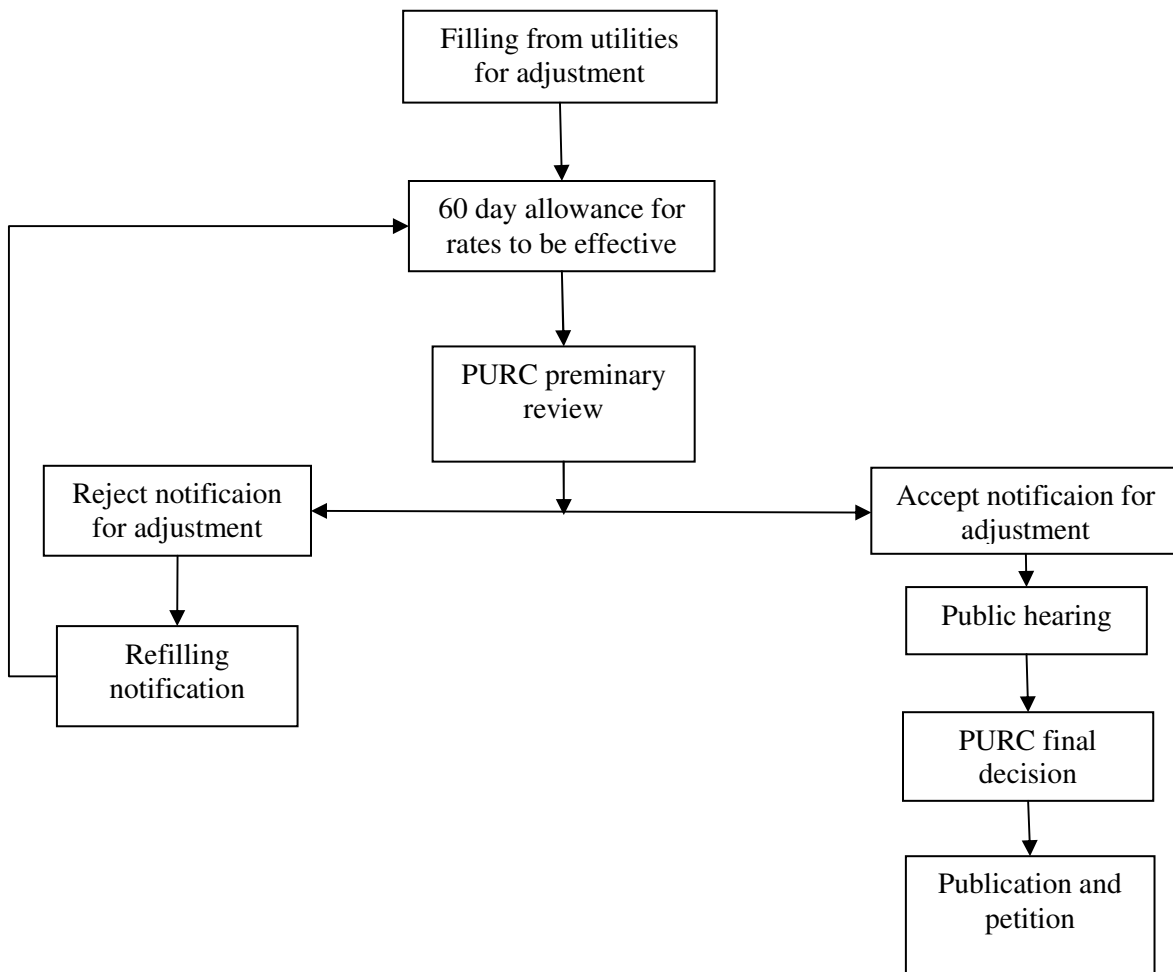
Filling from utilities for adjustment

60 day allowance for rates to be effective

PURC preminary review

Reject notificaion for adjustment

Accept notificaion for adjustment

Refilling notification

Public hearing

PURC final decision

Publication and petition